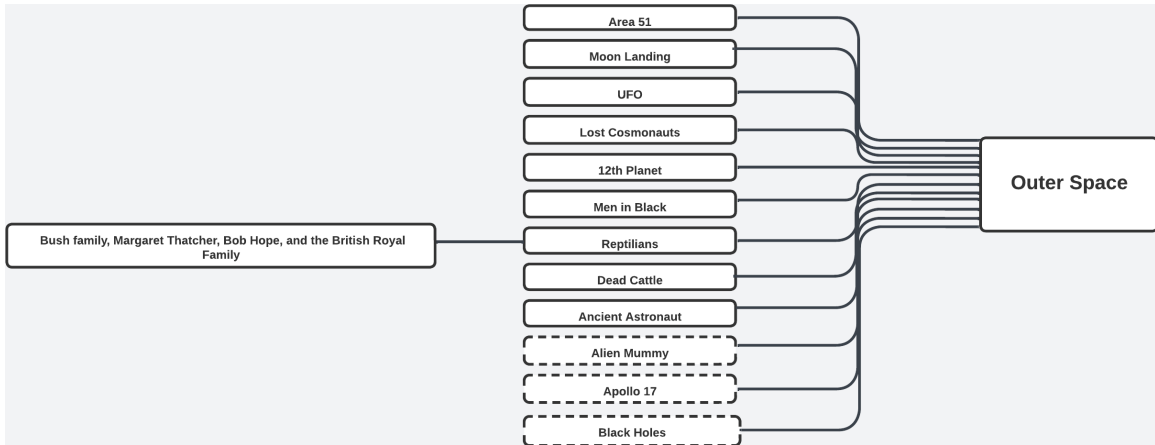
Area 51

Moon Landing

UFO

Lost Cosmonauts

12th Planet

Men in Black

Bush family, Margaret Thatcher, Bob Hope, and the British Royal Family

Reptilians

Dead Cattle

Ancient Astronaut

Alien Mummy

Apollo 17

Black Holes

Outer Space